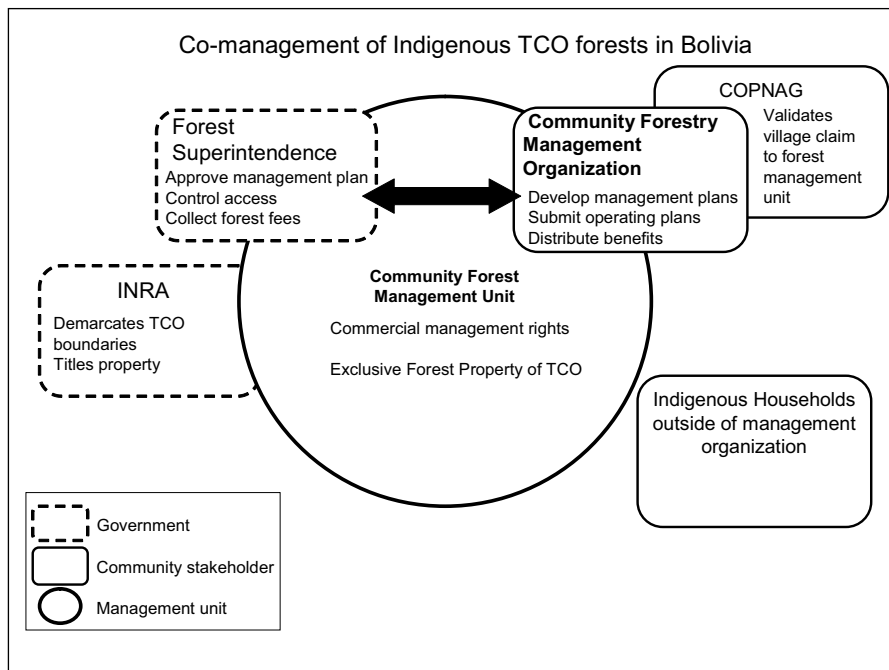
Co-management of Indigenous TCO forests in Bolivia

Forest Superintendence
Approve management plan
Control access
Collect forest fees

COPNAG
Validates village claim to forest management unit

Community Forestry Management Organization
Develop management plans
Submit operating plans
Distribute benefits

INRA
Demarcates TCO boundaries
Titles property

Community Forest Management Unit
Commercial management rights

Exclusive Forest Property of TCO

Indigenous Households outside of management organization

Government
Community stakeholder
Management unit